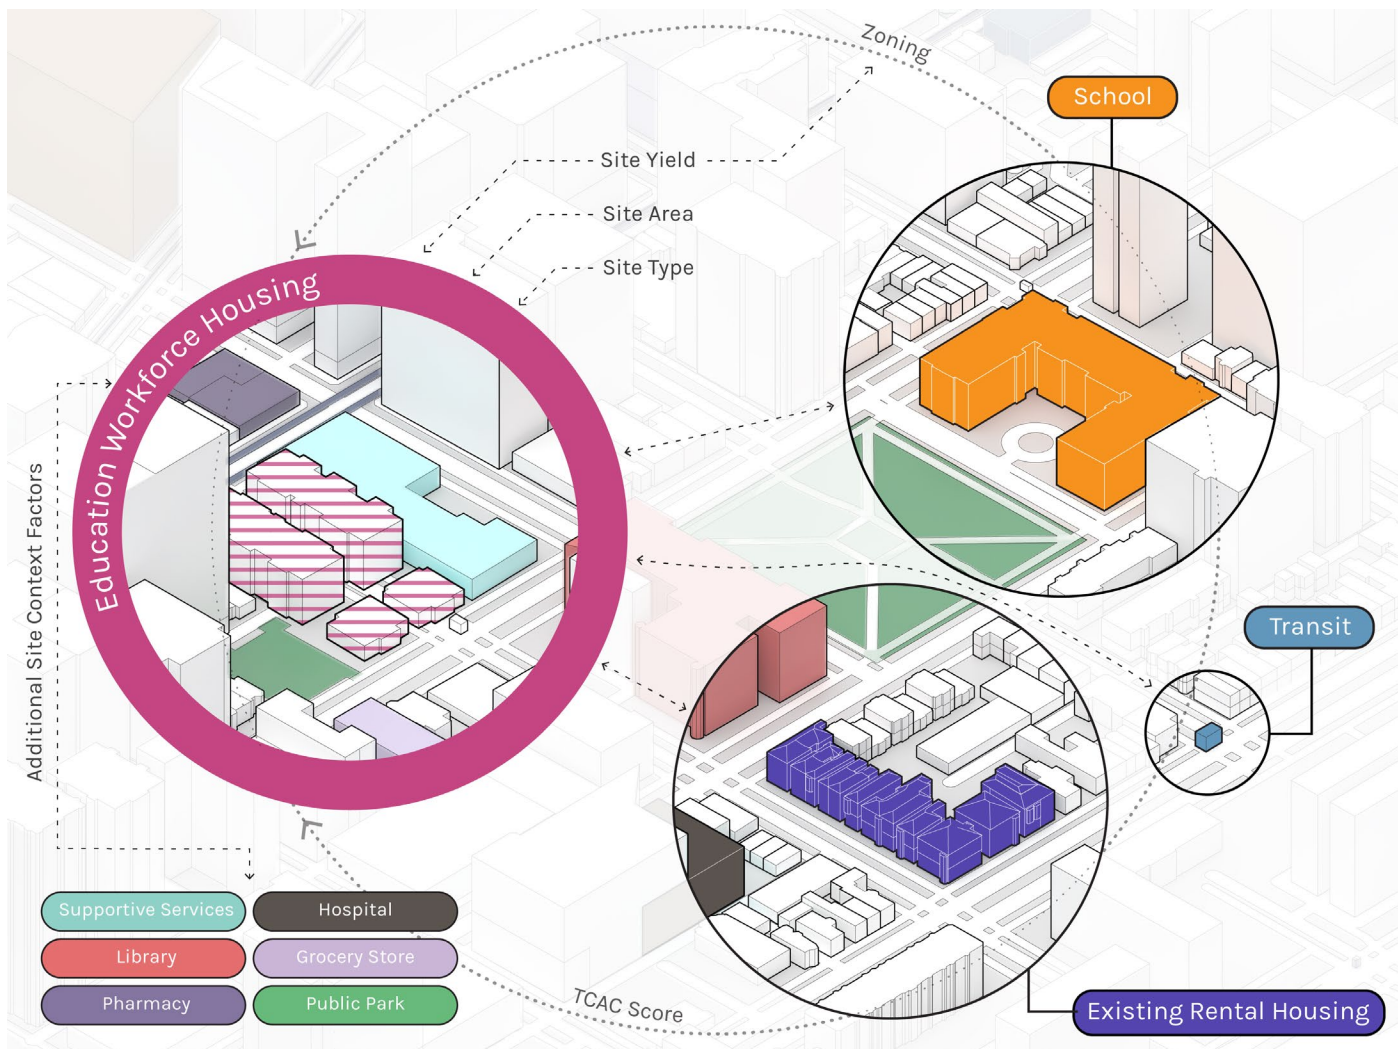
Zoning

School

Site Yield

Site Area

Site Type

Education Workforce Housing

Additional Site Context Factors

Transit

Existing Rental Housing

TCAC Score

| Supportive Services | Hospital |
|---|---|
| Library | Grocery Store |
| Pharmacy | Public Park |